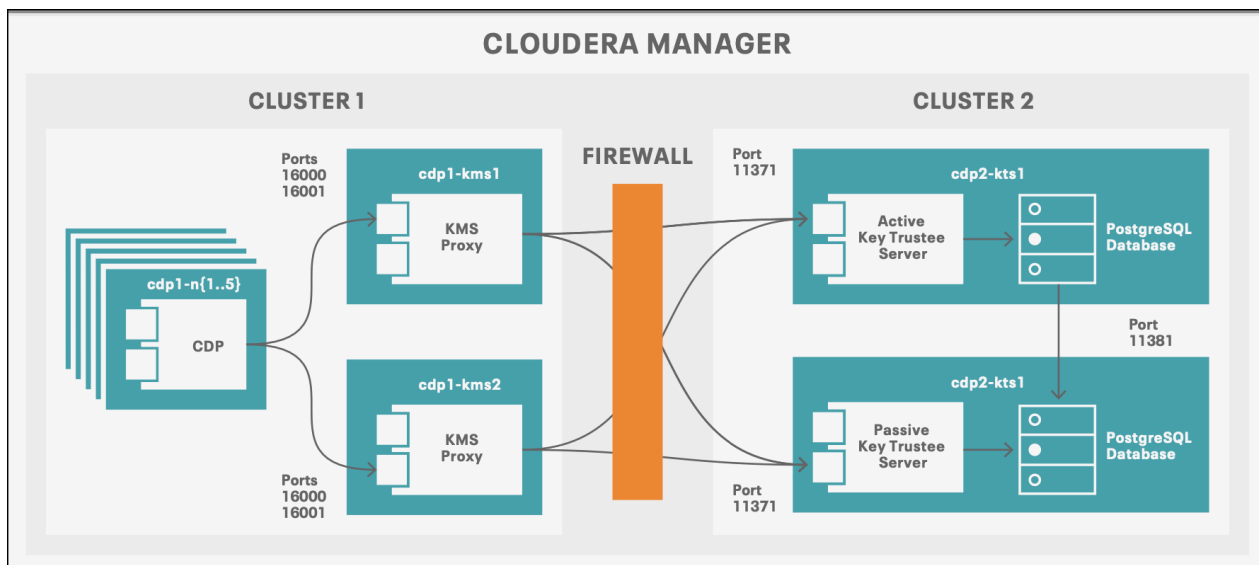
CLOUDERA MANAGER

CLUSTER 1

CLUSTER 2

FIREWALL

Ports
16000
16001

cdp1-kms1

KMS
Proxy

cdp1-n{1..5}

CDP

Ports
16000
16001

cdp1-kms2

KMS
Proxy

Port
11371

cdp2-kts1

Active
Key Trustee
Server

PostgreSQL
Database

Port
11381

cdp2-kts1

Passive
Key Trustee
Server

PostgreSQL
Database

Port
11371